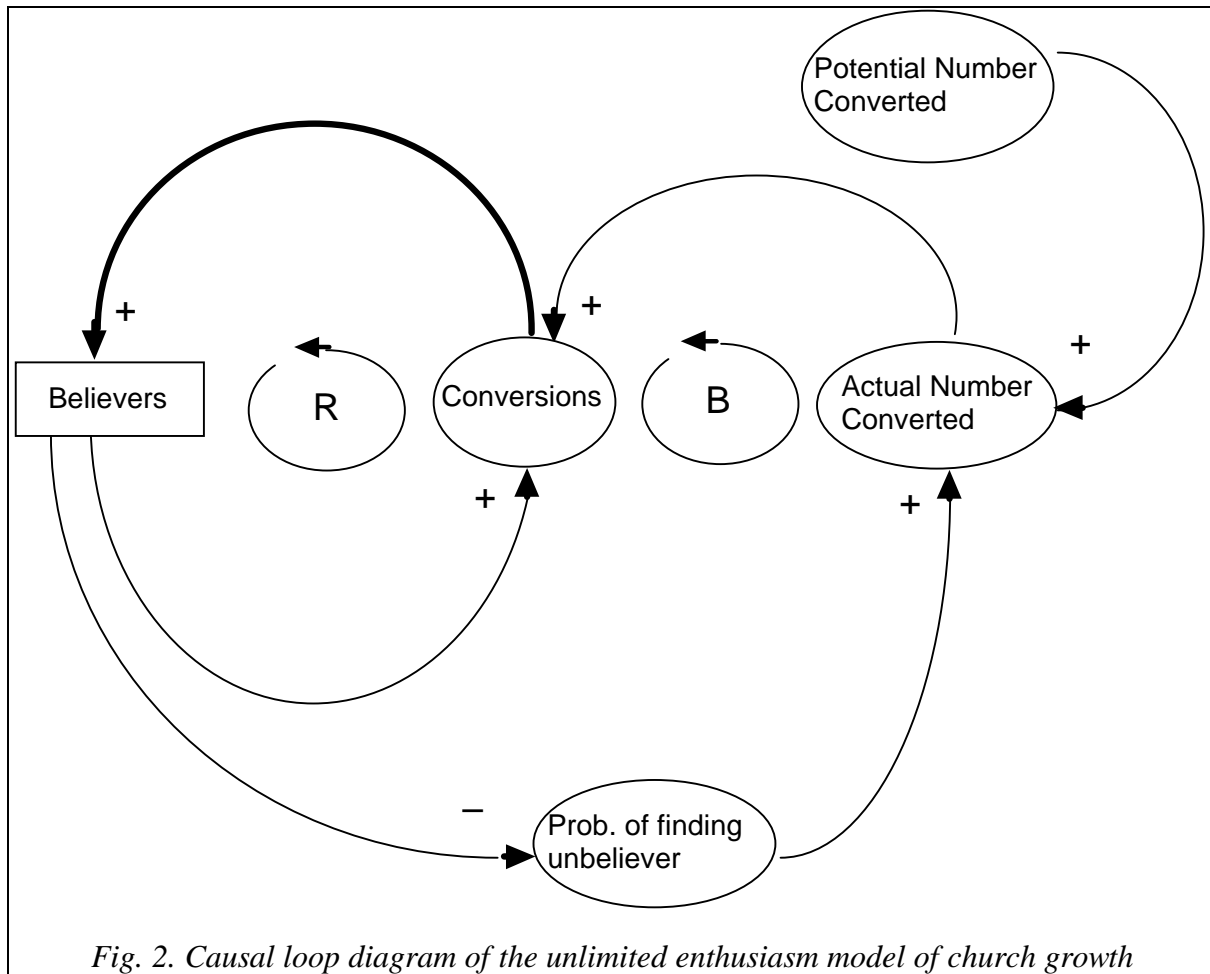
Potential Number Converted

+

+

Believers

R

Conversions

B

Actual Number Converted

+

+

+

–

Prob. of finding unbeliever

*Fig. 2. Causal loop diagram of the unlimited enthusiasm model of church growth*